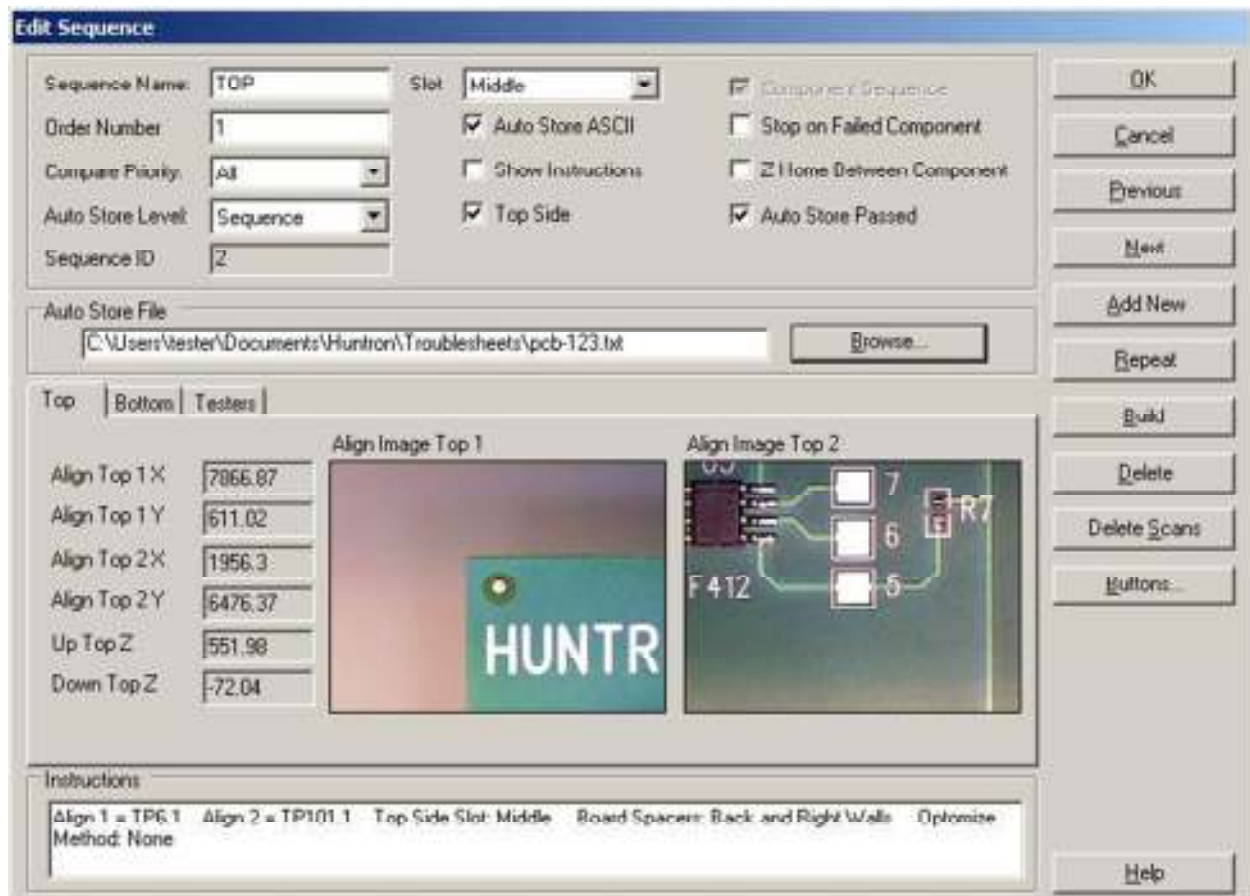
Edit Sequence

Sequence Name: TOP
Order Number 1
Compare Priority: All
Auto Store Level: Sequence
Sequence ID Z

Slot Middle
Auto Store ASCII
Show Instructions
Top Side

Component Sequence
Stop on Failed Component
Z Home Between Component
Auto Store Passed

OK
Cancel
Previous
Next
Add New
Repeat
Build
Delete
Delete Scans
Buttons...

Auto Store File
C:\Users\tester\Documents\Huntron\Troublesheets\pcb-123.txt
Browse...

Top | Bottom | Testers

Align Top 1 X 7866.87
Align Top 1 Y 611.02
Align Top 2 X 1956.3
Align Top 2 Y 6476.37
Up Top Z 551.98
Down Top Z -72.04

Align Image Top 1
HUNTR

Align Image Top 2
U3
7
6
5
R7
F412

Instructions
Align 1 = TP6.1 Align 2 = TP101.1 Top Side Slot: Middle Board Spacers: Back and Right Walls Optomize Method: None

Help